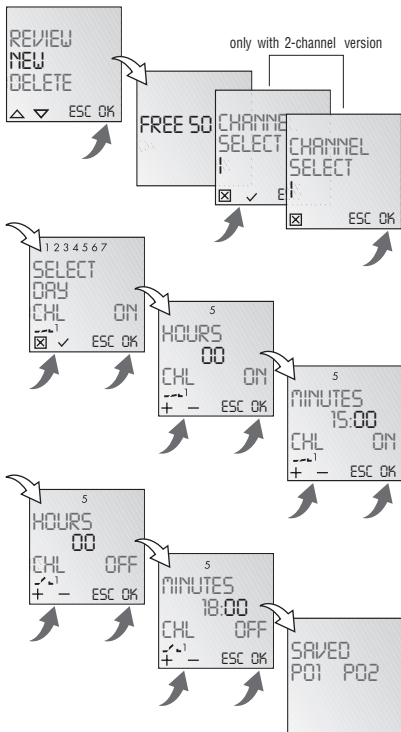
REVIEW
NEW
DELETE
△ ▽ ESC OK

only with 2-channel version

FREE 50

CHANNEL
SELECT
1
⊠ ✓ E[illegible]

CHANNEL
SELECT
1
⊠ ESC OK

1 2 3 4 5 6 7
SELECT
DAY
CH1 ON
⊠ ✓ ESC OK

5
HOURS
00
CH1 ON
+ – ESC OK

5
MINUTES
15:00
CH1 ON
+ – ESC OK

5
HOURS
00
CH1 OFF
+ – ESC OK

5
MINUTES
18:00
CH1 OFF
+ – ESC OK

SAVED
P01 P02